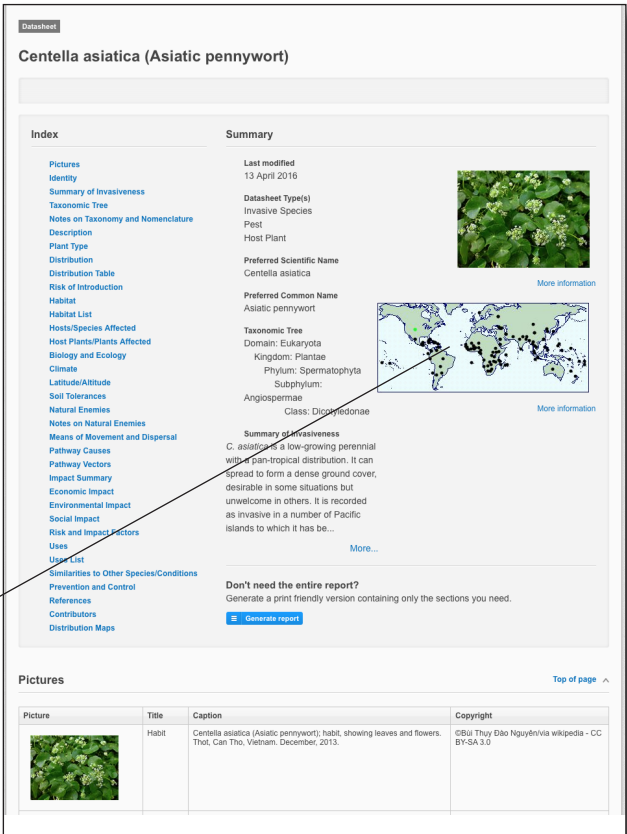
Datasheet

Centella asiatica (Asiatic pennywort)

Index

Pictures
Identity
Summary of Invasiveness
Taxonomic Tree
Notes on Taxonomy and Nomenclature
Description
Plant Type
Distribution
Distribution Table
Risk of Introduction
Habitat
Habitat List
Hosts/Species Affected
Host Plants/Plants Affected
Biology and Ecology
Climate
Latitude/Altitude
Soil Tolerances
Natural Enemies
Notes on Natural Enemies
Means of Movement and Dispersal
Pathway Causes
Pathway Vectors
Impact Summary
Economic Impact
Environmental Impact
Social Impact
Risk and Impact Factors
Uses
Uses List
Similarities to Other Species/Conditions
Prevention and Control
References
Contributors
Distribution Maps

Summary

Last modified
13 April 2016

Datasheet Type(s)
Invasive Species
Pest
Host Plant

Preferred Scientific Name
Centella asiatica

Preferred Common Name
Asiatic pennywort

Taxonomic Tree
Domain: Eukaryota
Kingdom: Plantae
Phylum: Spermatophyta
Subphylum: Angiospermae
Class: Dicotyledonae

Summary of Invasiveness
C. asiatica is a low-growing perennial with a pan-tropical distribution. It can spread to form a dense ground cover, desirable in some situations but unwelcome in others. It is recorded as invasive in a number of Pacific islands to which it has be...

More...

More information

More information

Don't need the entire report?
Generate a print friendly version containing only the sections you need.

Generate report

Pictures

Top of page

| Picture | Title | Caption | Copyright |
|---|---|---|---|
| | Habit | Centella asiatica (Asiatic pennywort); habit, showing leaves and flowers. Thot, Can Tho, Vietnam. December, 2013. | ©Bùi Thụy Đào Nguyên/via wikipedia - CC BY-SA 3.0 |